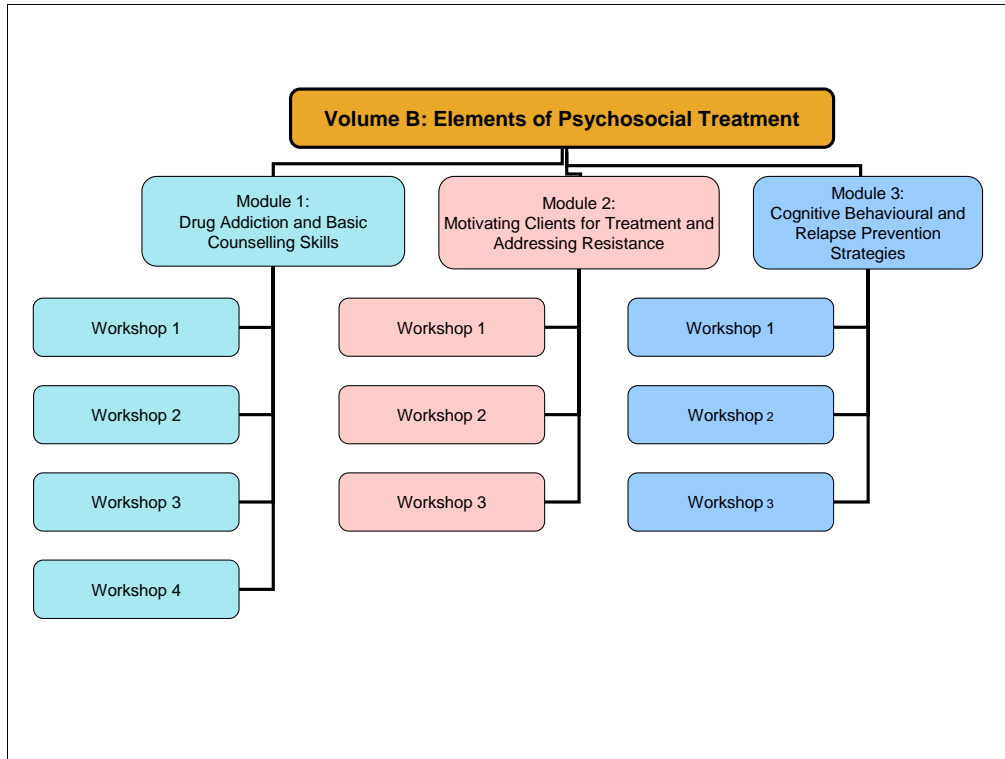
Volume B: Elements of Psychosocial Treatment

Module 1:
Drug Addiction and Basic Counselling Skills

Workshop 1

Workshop 2

Workshop 3

Workshop 4

Module 2:
Motivating Clients for Treatment and Addressing Resistance

Workshop 1

Workshop 2

Workshop 3

Module 3:
Cognitive Behavioural and Relapse Prevention Strategies

Workshop 1

Workshop 2

Workshop 3